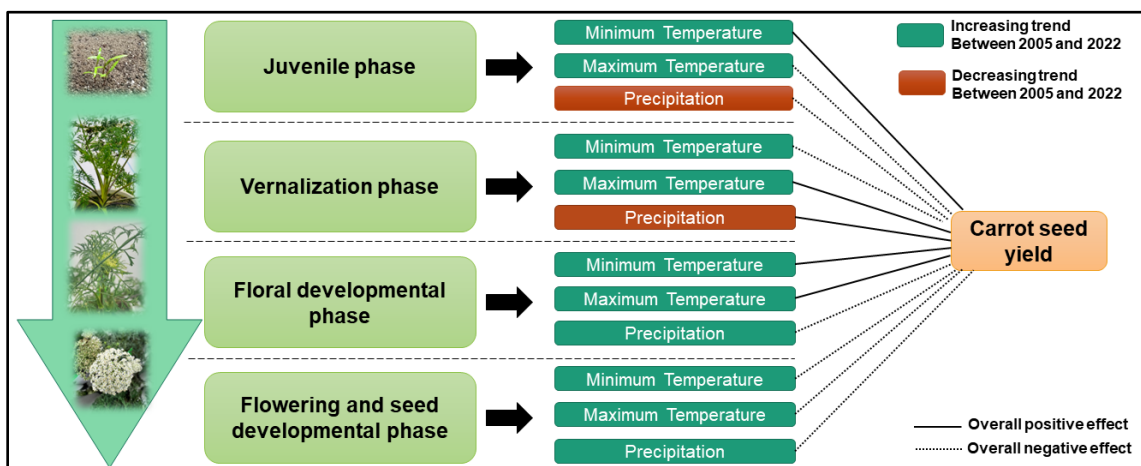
Juvenile phase

Minimum Temperature

Maximum Temperature

Precipitation

Increasing trend Between 2005 and 2022

Decreasing trend Between 2005 and 2022

Vernalization phase

Minimum Temperature

Maximum Temperature

Precipitation

Carrot seed yield

Floral developmental phase

Minimum Temperature

Maximum Temperature

Precipitation

Flowering and seed developmental phase

Minimum Temperature

Maximum Temperature

Precipitation

Overall positive effect

Overall negative effect